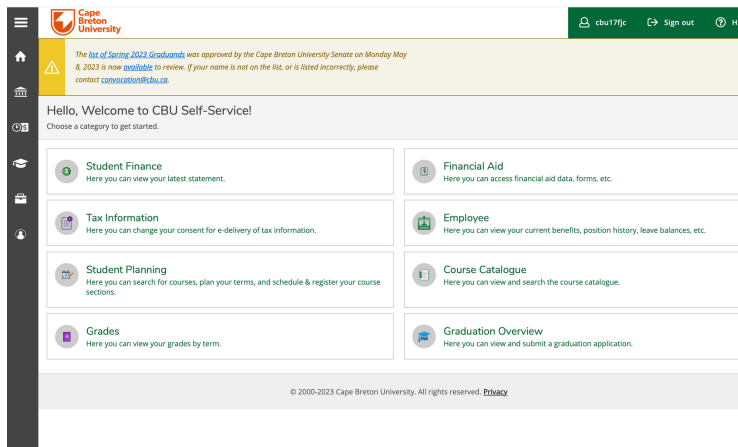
Cape Breton University

cbu17fjc

Sign out

H

The list of Spring 2023 Graduands was approved by the Cape Breton University Senate on Monday May 8, 2023 is now available to review. If your name is not on the list, or is listed incorrectly, please contact convocation@cbu.ca.

Hello, Welcome to CBU Self-Service!

Choose a category to get started.

Student Finance
Here you can view your latest statement.

Financial Aid
Here you can access financial aid data, forms, etc.

Tax Information
Here you can change your consent for e-delivery of tax information.

Employee
Here you can view your current benefits, position history, leave balances, etc.

Student Planning
Here you can search for courses, plan your terms, and schedule & register your course sections.

Course Catalogue
Here you can view and search the course catalogue.

Grades
Here you can view your grades by term.

Graduation Overview
Here you can view and submit a graduation application.

© 2000-2023 Cape Breton University. All rights reserved. Privacy